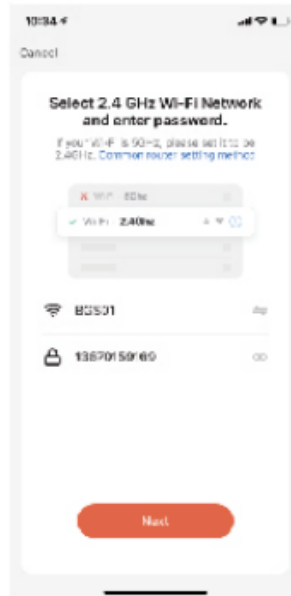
10:34

Cancel

Select 2.4 GHz Wi-Fi Network and enter password.

If your Wi-Fi is 5GHz, please set it to be 2.4GHz. Common router setting method

Wi-Fi - 5Ghz

Wi-Fi - 2.4Ghz

BS501

13670159169

Next